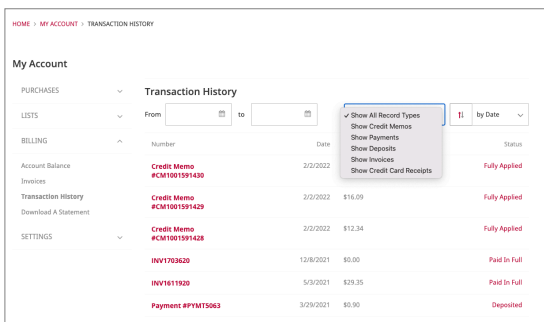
HOME > MY ACCOUNT > TRANSACTION HISTORY

My Account

PURCHASES

LISTS

BILLING

Account Balance

Invoices

Transaction History

Download A Statement

SETTINGS

Transaction History

From to

✓ Show All Record Types
Show Credit Memos
Show Payments
Show Deposits
Show Invoices
Show Credit Card Receipts

by Date

| Number | Date | | Status |
|---|---|---|---|
| Credit Memo #CM1001591430 | 2/2/2022 | | Fully Applied |
| Credit Memo #CM1001591429 | 2/2/2022 | $16.09 | Fully Applied |
| Credit Memo #CM1001591428 | 2/2/2022 | $12.34 | Fully Applied |
| INV1703620 | 12/8/2021 | $0.00 | Paid In Full |
| INV1611920 | 5/3/2021 | $29.35 | Paid In Full |
| Payment #PYMT5063 | 3/29/2021 | $0.90 | Deposited |